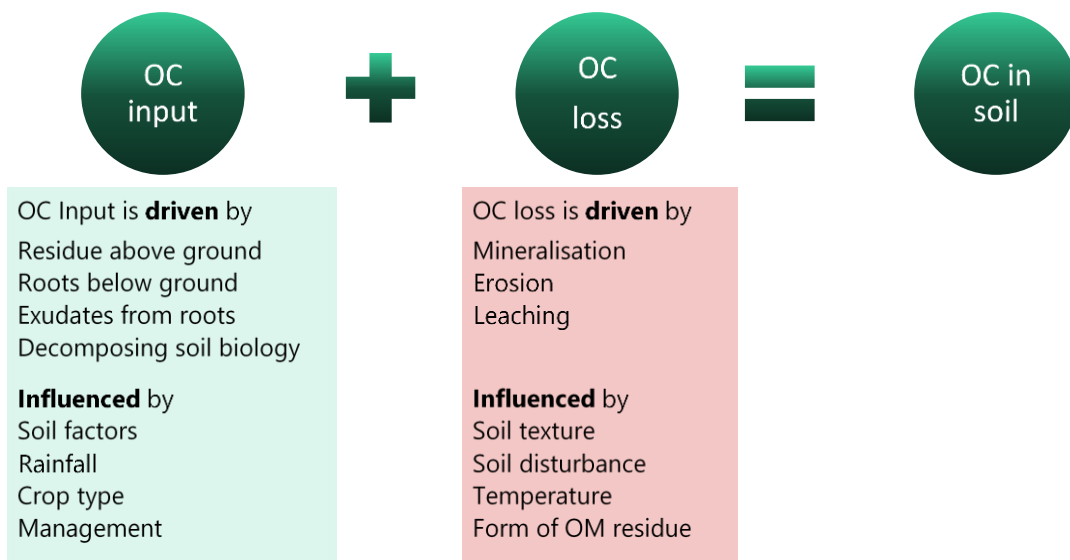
OC input

OC loss

OC in soil

OC Input is **driven** by
Residue above ground
Roots below ground
Exudates from roots
Decomposing soil biology

**Influenced** by
Soil factors
Rainfall
Crop type
Management

OC loss is **driven** by
Mineralisation
Erosion
Leaching

**Influenced** by
Soil texture
Soil disturbance
Temperature
Form of OM residue